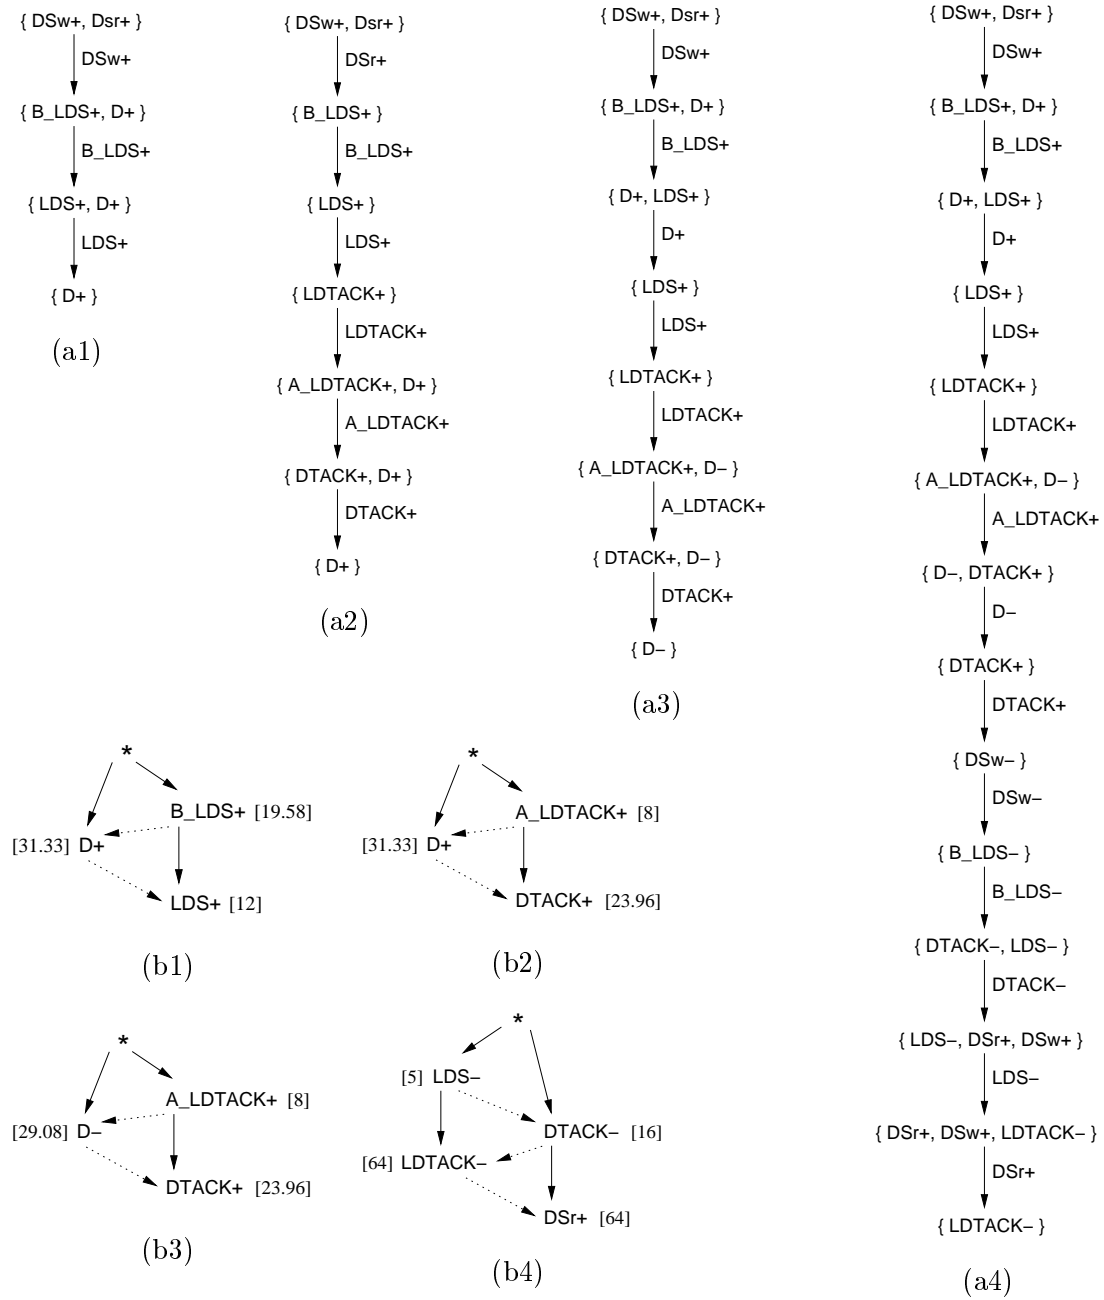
{ DSw+, Dsr+ }
DSw+
{ B_LDS+, D+ }
B_LDS+
{ LDS+, D+ }
LDS+
{ D+ }

(a1)

{ DSw+, Dsr+ }
DSr+
{ B_LDS+ }
B_LDS+
{ LDS+ }
LDS+
{ LDTACK+ }
LDTACK+
{ A_LDTACK+, D+ }
A_LDTACK+
{ DTACK+, D+ }
DTACK+
{ D+ }

(a2)

{ DSw+, Dsr+ }
DSw+
{ B_LDS+, D+ }
B_LDS+
{ D+, LDS+ }
D+
{ LDS+ }
LDS+
{ LDTACK+ }
LDTACK+
{ A_LDTACK+, D– }
A_LDTACK+
{ DTACK+, D– }
DTACK+
{ D– }

(a3)

{ DSw+, Dsr+ }
DSw+
{ B_LDS+, D+ }
B_LDS+
{ D+, LDS+ }
D+
{ LDS+ }
LDS+
{ LDTACK+ }
LDTACK+
{ A_LDTACK+, D– }
A_LDTACK+
{ D–, DTACK+ }
D–
{ DTACK+ }
DTACK+
{ DSw– }
DSw–
{ B_LDS– }
B_LDS–
{ DTACK–, LDS– }
DTACK–
{ LDS–, DSr+, DSw+ }
LDS–
{ DSr+, DSw+, LDTACK– }
DSr+
{ LDTACK– }

(a4)

*
B_LDS+ [19.58]
[31.33] D+
LDS+ [12]

(b1)

*
A_LDTACK+ [8]
[31.33] D+
DTACK+ [23.96]

(b2)

*
A_LDTACK+ [8]
[29.08] D–
DTACK+ [23.96]

(b3)

*
[5] LDS–
DTACK– [16]
[64] LDTACK–
DSr+ [64]

(b4)